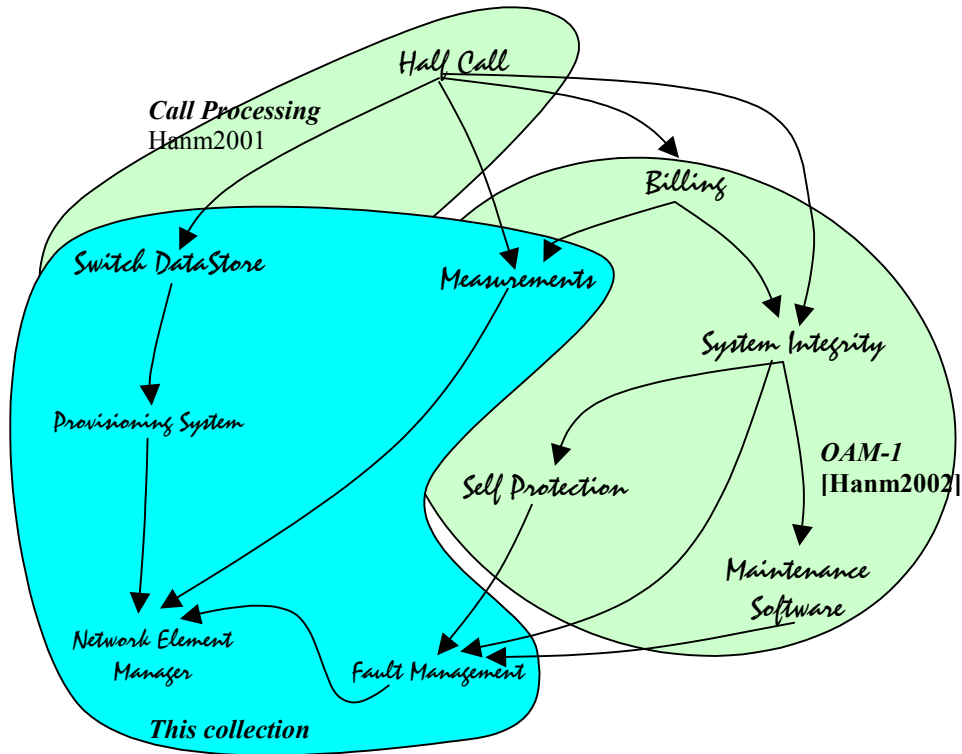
Half Call

Call Processing
Hanm2001

Billing

Switch DataStore

Measurements

System Integrity

Provisioning System

OAM-1
[Hanm2002]

Self Protection

Maintenance Software

Network Element Manager

Fault Management

This collection